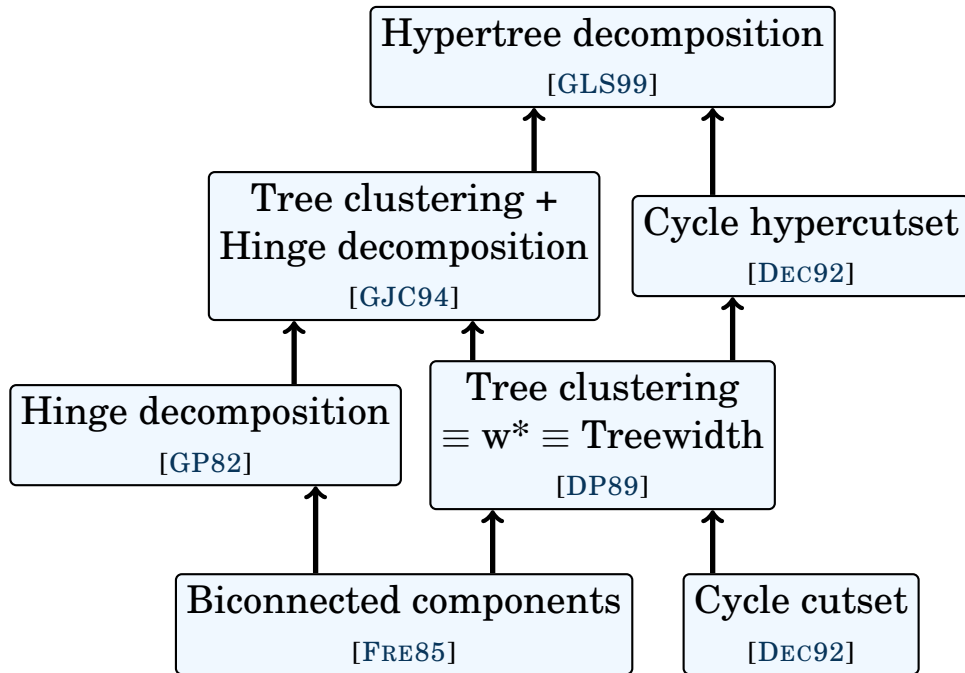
Hypertree decomposition
[GLS99]

Tree clustering +
Hinge decomposition
[GJC94]

Cycle hypercutset
[Dec92]

Hinge decomposition
[GP82]

Tree clustering
$\equiv$ w* $\equiv$ Treewidth
[DP89]

Biconnected components
[Fre85]

Cycle cutset
[Dec92]